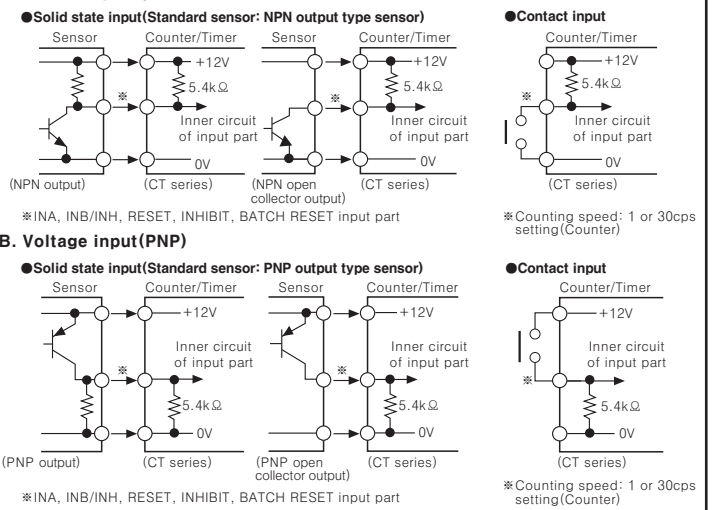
●Solid state input(Standard sensor: NPN output type sensor)

Sensor
Counter/Timer
+12V
5.4kΩ
※
Inner circuit of input part
0V
(NPN output)
(CT series)

Sensor
Counter/Timer
+12V
5.4kΩ
※
Inner circuit of input part
0V
(NPN open collector output)
(CT series)

※INA, INB/INH, RESET, INHIBIT, BATCH RESET input part

●Contact input

Counter/Timer
+12V
5.4kΩ
※
Inner circuit of input part
0V
(CT series)

※Counting speed: 1 or 30cps setting(Counter)

B. Voltage input(PNP)

●Solid state input(Standard sensor: PNP output type sensor)

Sensor
Counter/Timer
+12V
Inner circuit of input part
※
5.4kΩ
0V
(PNP output)
(CT series)

Sensor
Counter/Timer
+12V
Inner circuit of input part
※
5.4kΩ
0V
(PNP open collector output)
(CT series)

※INA, INB/INH, RESET, INHIBIT, BATCH RESET input part

●Contact input

Counter/Timer
+12V
Inner circuit of input part
※
5.4kΩ
0V
(CT series)

※Counting speed: 1 or 30cps setting(Counter)